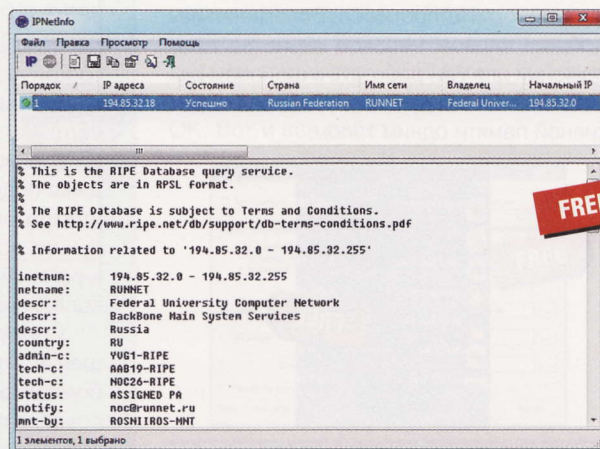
IPNetInfo

Файл Правка Просмотр Помощь

| Порядок | IP адреса | Состояние | Страна | Имя сети | Владелец | Начальный IP |
|---|---|---|---|---|---|---|
| 1 | 194.85.32.18 | Успешно | Russian Federation | RUNNET | Federal Univer... | 194.85.32.0 |

% This is the RIPE Database query service.
% The objects are in RPSL format.
%
% The RIPE Database is subject to Terms and Conditions.
% See http://www.ripe.net/db/support/db-terms-conditions.pdf

% Information related to '194.85.32.0 - 194.85.32.255'

inetnum: 194.85.32.0 - 194.85.32.255
netname: RUNNET
descr: Federal University Computer Network
descr: BackBone Main System Services
descr: Russia
country: RU
admin-c: YVG1-RIPE
tech-c: AAB19-RIPE
tech-c: NOC26-RIPE
status: ASSIGNED PA
notify: noc@runnet.ru
mnt-by: ROSNIIROS-MNT

FRE

1 элементов, 1 выбрано